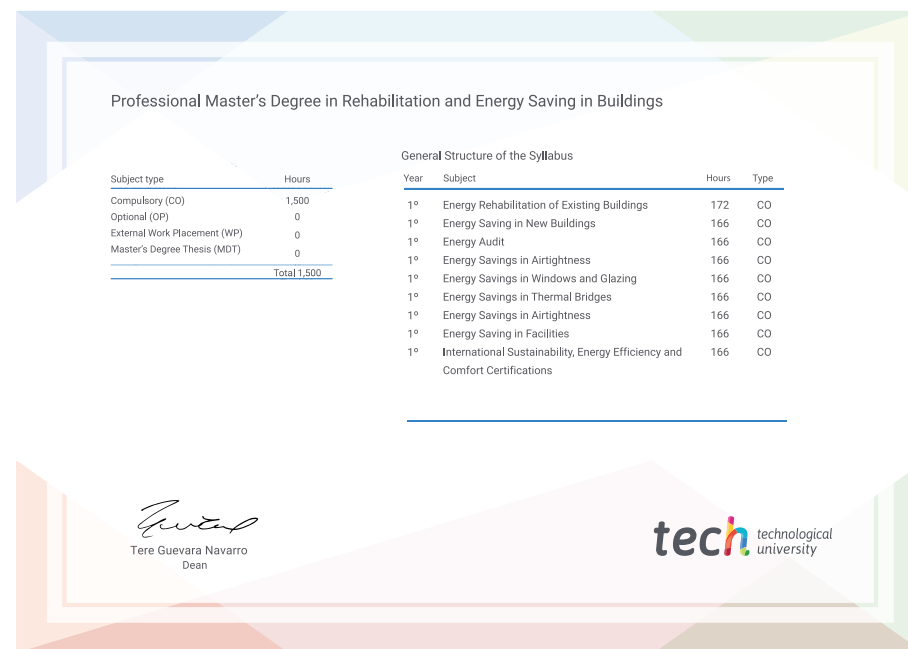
Professional Master's Degree in Rehabilitation and Energy Saving in Buildings

| Subject type | Hours |
|---|---|
| Compulsory (CO) | 1,500 |
| Optional (OP) | 0 |
| External Work Placement (WP) | 0 |
| Master's Degree Thesis (MDT) | 0 |
| | Total 1,500 |

General Structure of the Syllabus

| Year | Subject | Hours | Type |
|---|---|---|---|
| 1º | Energy Rehabilitation of Existing Buildings | 172 | CO |
| 1º | Energy Saving in New Buildings | 166 | CO |
| 1º | Energy Audit | 166 | CO |
| 1º | Energy Savings in Airtightness | 166 | CO |
| 1º | Energy Savings in Windows and Glazing | 166 | CO |
| 1º | Energy Savings in Thermal Bridges | 166 | CO |
| 1º | Energy Savings in Airtightness | 166 | CO |
| 1º | Energy Saving in Facilities | 166 | CO |
| 1º | International Sustainability, Energy Efficiency and Comfort Certifications | 166 | CO |

Tere Guevara Navarro
Dean

tech technological university